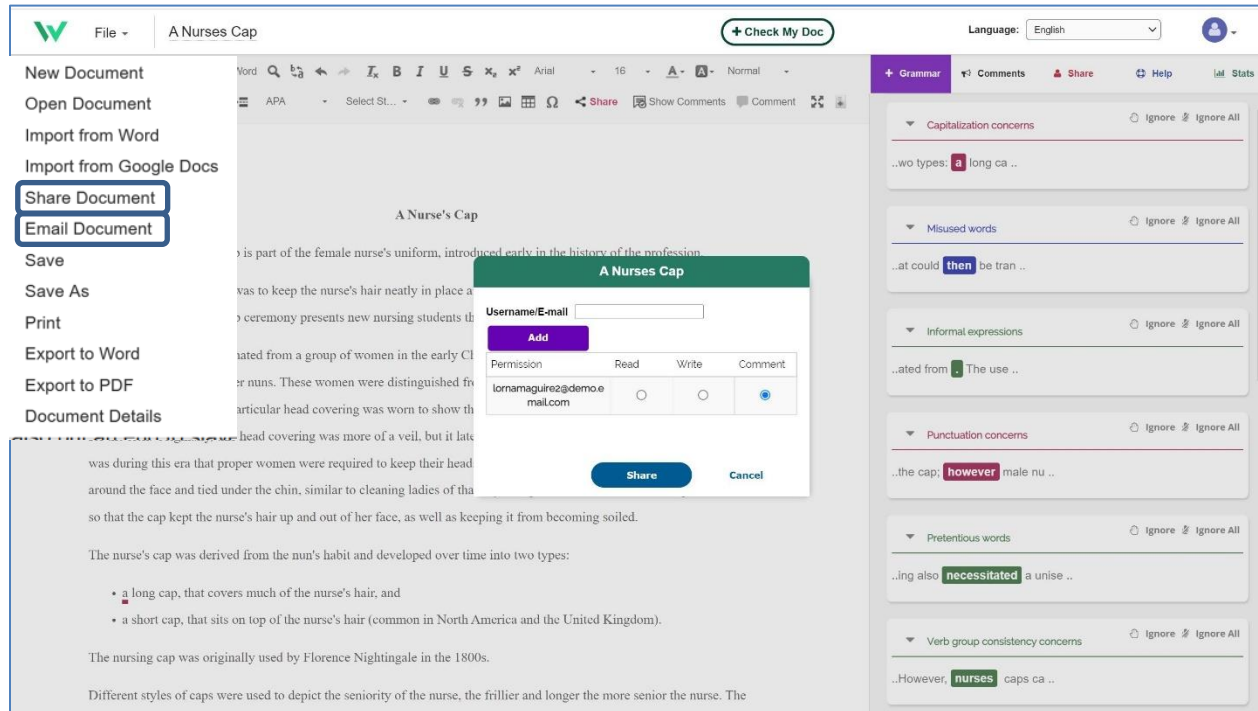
File ▾ A Nurses Cap

+ Check My Doc

Language: English

New Document
Open Document
Import from Word
Import from Google Docs
Share Document
Email Document
Save
Save As
Print
Export to Word
Export to PDF
Document Details

Word Arial 16 Normal
APA Select St... Share Show Comments Comment

A Nurse's Cap

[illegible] is part of the female nurse's uniform, introduced early in the history of the profession.

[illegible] was to keep the nurse's hair neatly in place a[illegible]

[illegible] ceremony presents new nursing students th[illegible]

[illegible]nated from a group of women in the early Cl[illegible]

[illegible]er nuns. These women were distinguished fr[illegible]

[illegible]articular head covering was worn to show th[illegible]

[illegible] head covering was more of a veil, but it late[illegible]

was during this era that proper women were required to keep their head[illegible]

around the face and tied under the chin, similar to cleaning ladies of tha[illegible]

so that the cap kept the nurse's hair up and out of her face, as well as keeping it from becoming soiled.

The nurse's cap was derived from the nun's habit and developed over time into two types:

• a long cap, that covers much of the nurse's hair, and
• a short cap, that sits on top of the nurse's hair (common in North America and the United Kingdom).

The nursing cap was originally used by Florence Nightingale in the 1800s.

Different styles of caps were used to depict the seniority of the nurse, the frillier and longer the more senior the nurse. The

A Nurses Cap

Username/E-mail

Add

| Permission | Read | Write | Comment |
|---|---|---|---|
| lornamaguire2@demo.email.com | ○ | ○ | ◉ |

Share Cancel

+ Grammar Comments Share Help Stats

Capitalization concerns Ignore Ignore All
..wo types: a long ca ..

Misused words Ignore Ignore All
..at could then be tran ..

Informal expressions Ignore Ignore All
..ated from . The use ..

Punctuation concerns Ignore Ignore All
..the cap; however male nu ..

Pretentious words Ignore Ignore All
..ing also necessitated a unise ..

Verb group consistency concerns Ignore Ignore All
..However, nurses caps ca ..